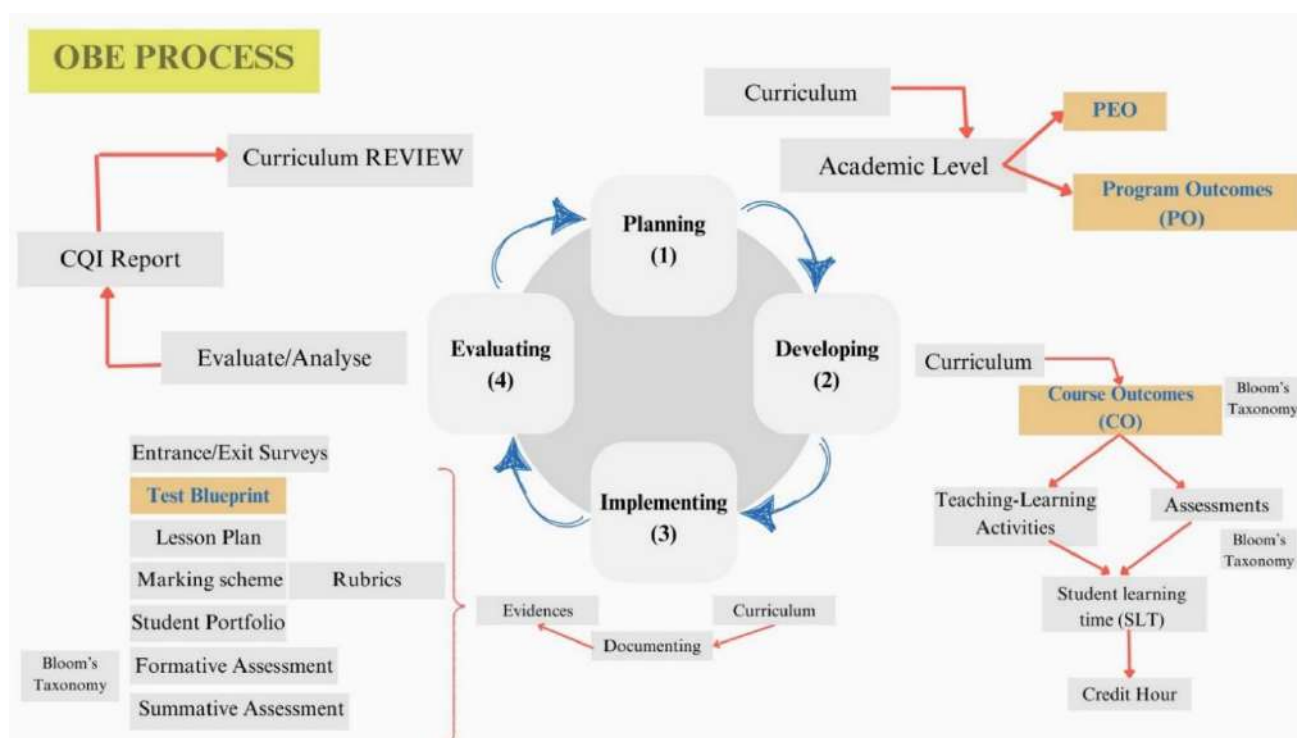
OBE PROCESS

Curriculum REVIEW

CQI Report

Evaluate/Analyse

Curriculum

Academic Level

PEO

Program Outcomes (PO)

Planning (1)

Developing (2)

Implementing (3)

Evaluating (4)

Curriculum

Course Outcomes (CO)

Bloom's Taxonomy

Teaching-Learning Activities

Assessments

Bloom's Taxonomy

Student learning time (SLT)

Credit Hour

Entrance/Exit Surveys

Test Blueprint

Lesson Plan

Marking scheme

Rubrics

Student Portfolio

Bloom's Taxonomy

Formative Assessment

Summative Assessment

Evidences

Curriculum

Documenting